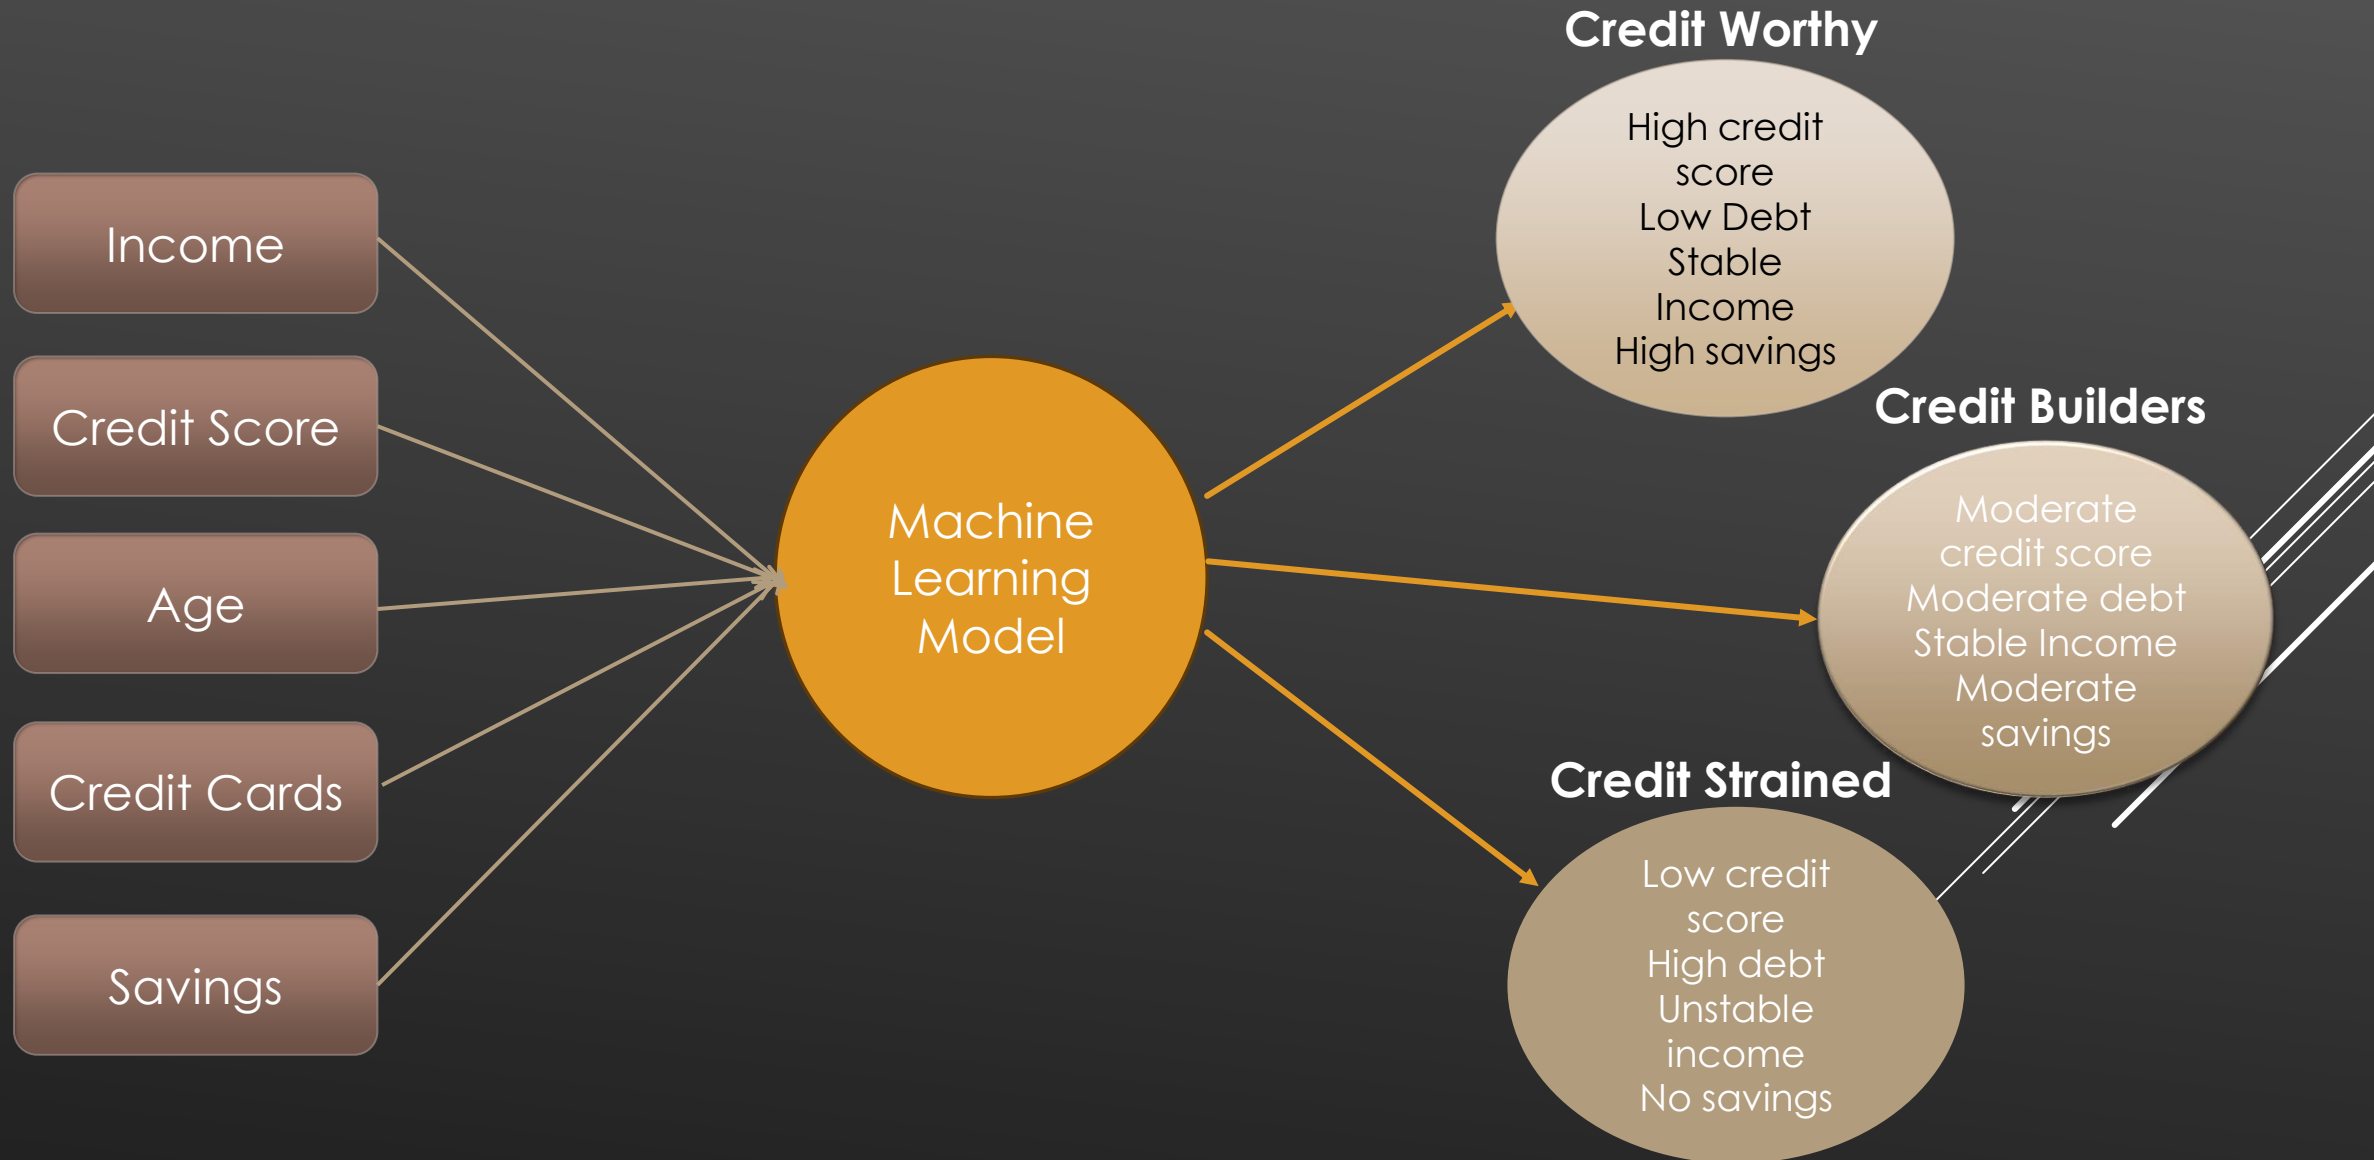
Income

Credit Score

Age

Credit Cards

Savings

Machine Learning Model

Credit Worthy

High credit score
Low Debt
Stable Income
High savings

Credit Builders

Moderate credit score
Moderate debt
Stable Income
Moderate savings

Credit Strained

Low credit score
High debt
Unstable income
No savings